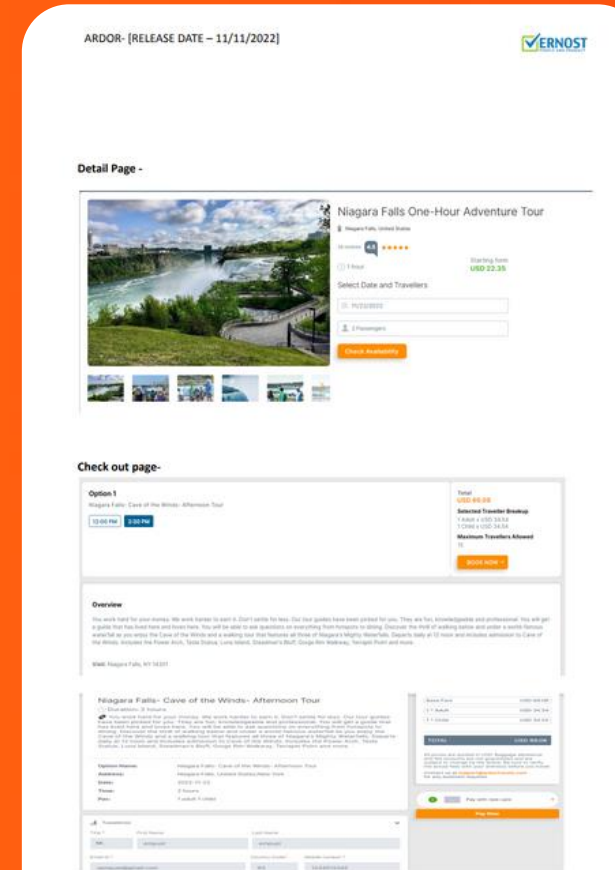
ARDOR- [RELEASE DATE – 11/11/2022]

VERNOST

Detail Page -

Niagara Falls One-Hour Adventure Tour

Niagara Falls, United States

4.5 ★★★★★

1 hour

Starting from USD 22.35

Select Date and Travellers

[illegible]

2 Passengers

Check Availability

Check out page-

Option 1

Niagara Falls- Cave of the Winds- Afternoon Tour

12:00 PM 3:00 PM

Total USD 69.68

Selected Traveller Breakup

Maximum Travellers Allowed

BOOK NOW

Overview

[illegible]

Visit: Niagara Falls, NY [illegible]

Niagara Falls- Cave of the Winds- Afternoon Tour

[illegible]

Pay Now